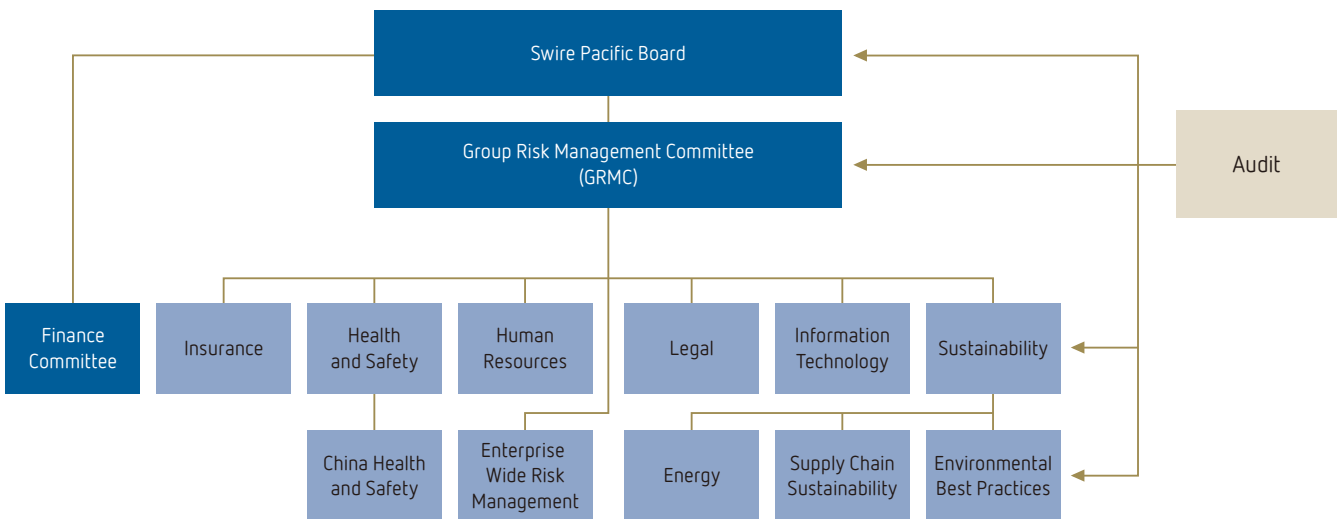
Swire Pacific Board

Group Risk Management Committee (GRMC)

Audit

Finance Committee

Insurance

Health and Safety

Human Resources

Legal

Information Technology

Sustainability

China Health and Safety

Enterprise Wide Risk Management

Energy

Supply Chain Sustainability

Environmental Best Practices